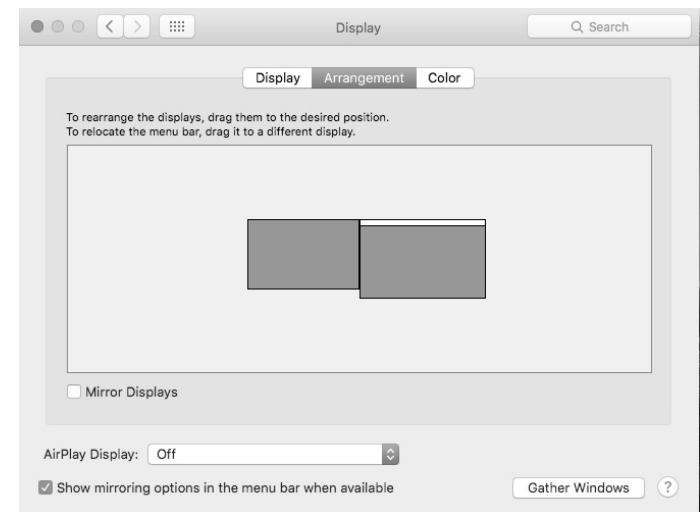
Display

Search

Display Arrangement Color

To rearrange the displays, drag them to the desired position.
To relocate the menu bar, drag it to a different display.

Mirror Displays

AirPlay Display: Off

Show mirroring options in the menu bar when available

Gather Windows

?